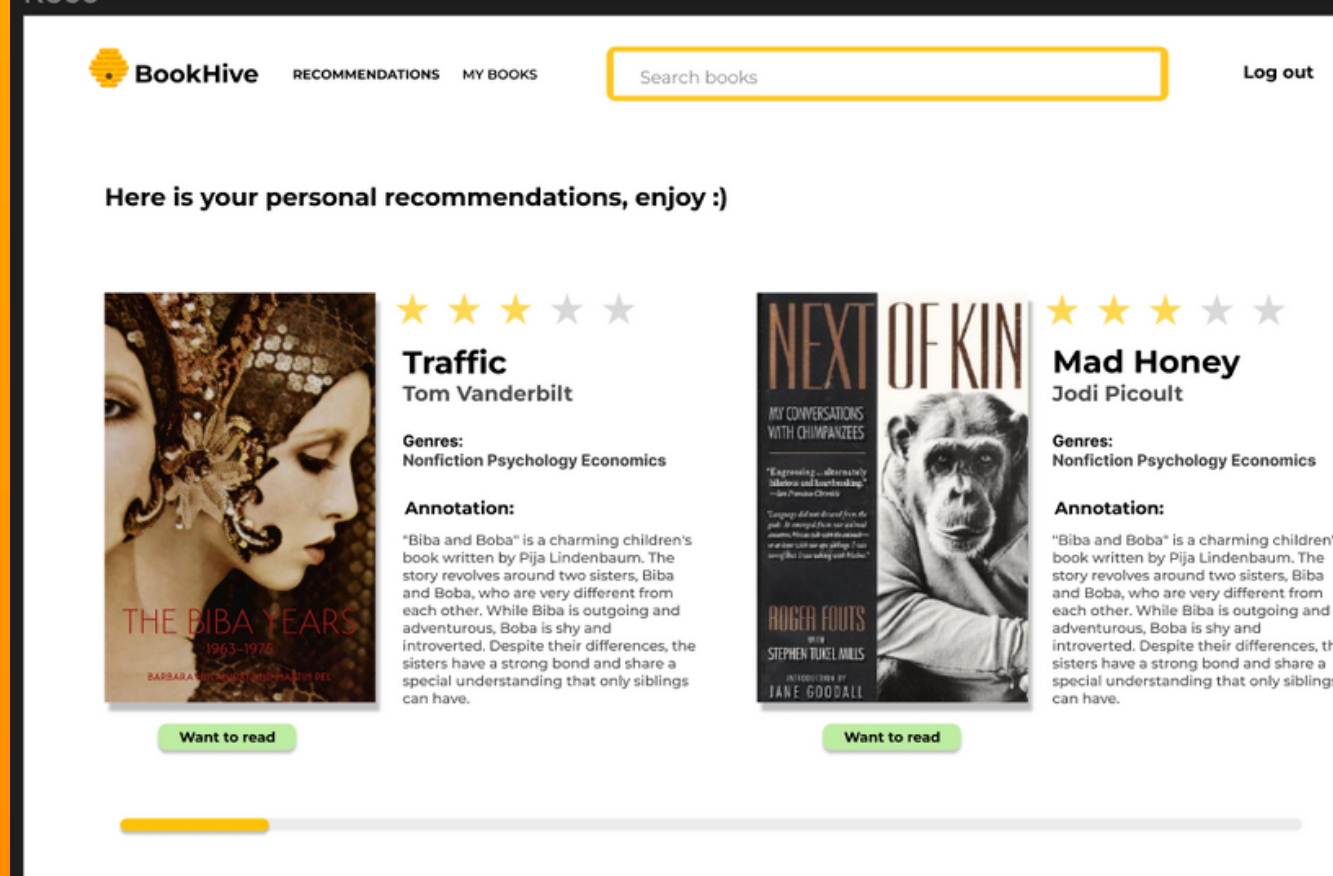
BookHive RECOMMENDATIONS MY BOOKS

Search books

Log out

Here is your personal recommendations, enjoy :)

THE BIBA YEARS
1963–1975
BARBARA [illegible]

Traffic
Tom Vanderbilt

Genres:
Nonfiction Psychology Economics

Annotation:
"Biba and Boba" is a charming children's book written by Pija Lindenbaum. The story revolves around two sisters, Biba and Boba, who are very different from each other. While Biba is outgoing and adventurous, Boba is shy and introverted. Despite their differences, the sisters have a strong bond and share a special understanding that only siblings can have.

Want to read

NEXT OF KIN
MY CONVERSATIONS WITH CHIMPANZEES
"Engrossing... alternately hilarious and heartbreaking."
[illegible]
ROGER FOUTS
WITH
STEPHEN TUKEL MILLS
INTRODUCTION BY
JANE GOODALL

Mad Honey
Jodi Picoult

Genres:
Nonfiction Psychology Economics

Annotation:
"Biba and Boba" is a charming children' book written by Pija Lindenbaum. The story revolves around two sisters, Biba and Boba, who are very different from each other. While Biba is outgoing and adventurous, Boba is shy and introverted. Despite their differences, th sisters have a strong bond and share a special understanding that only sibling can have.

Want to read